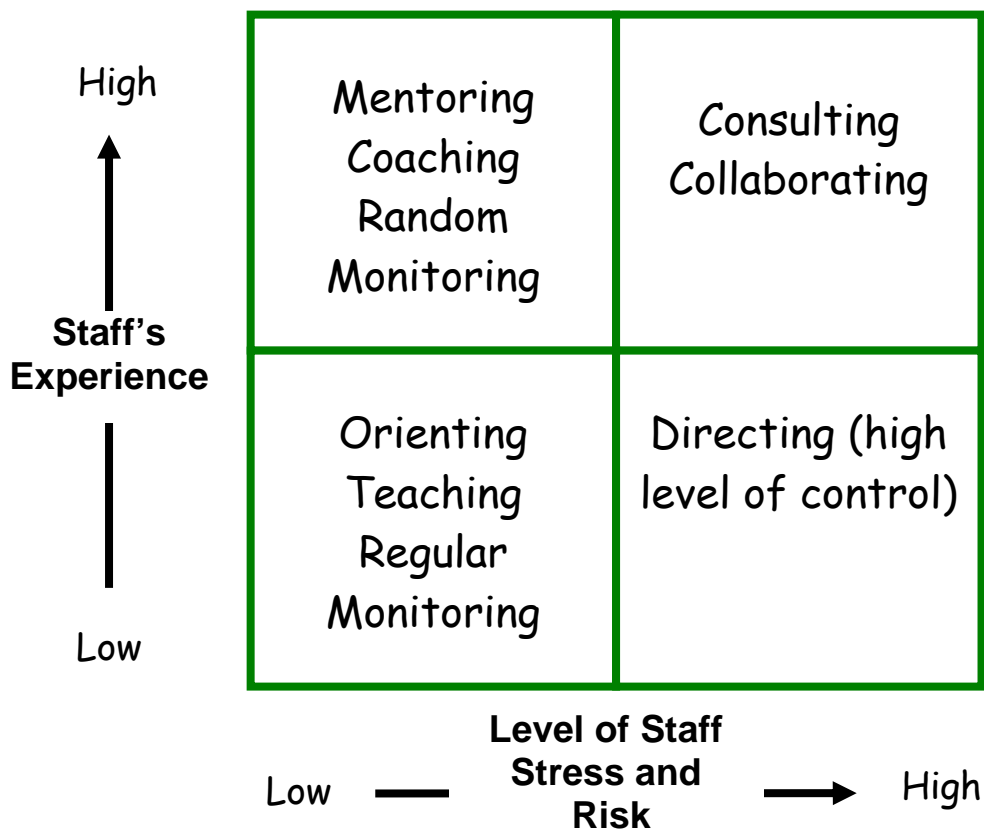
High

Staff's Experience

Low

| Mentoring Coaching Random Monitoring | Consulting Collaborating |
|---|---|
| Orienting Teaching Regular Monitoring | Directing (high level of control) |

Low — Level of Staff Stress and Risk → High